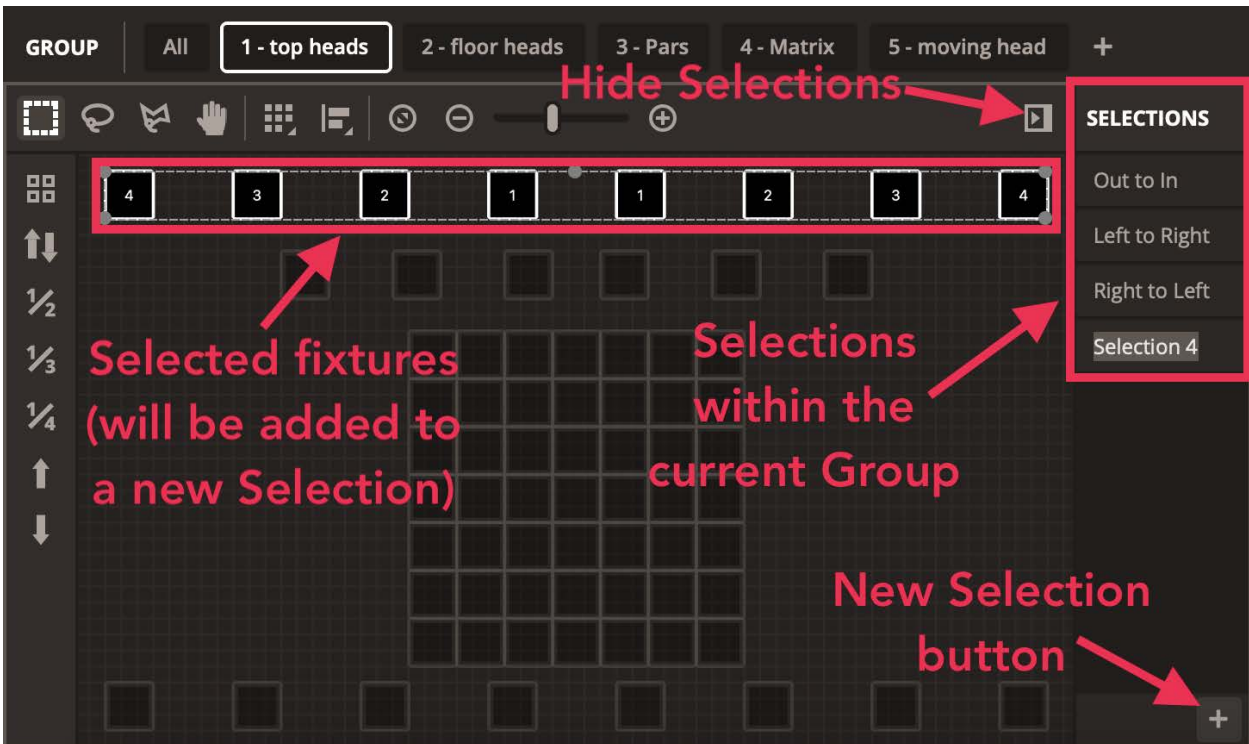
GROUP All 1 - top heads 2 - floor heads 3 - Pars 4 - Matrix 5 - moving head +

Hide Selections

SELECTIONS

Out to In

Left to Right

Right to Left

Selection 4

4 3 2 1 1 2 3 4

½

⅓

¼

Selected fixtures (will be added to a new Selection)

Selections within the current Group

New Selection button

+